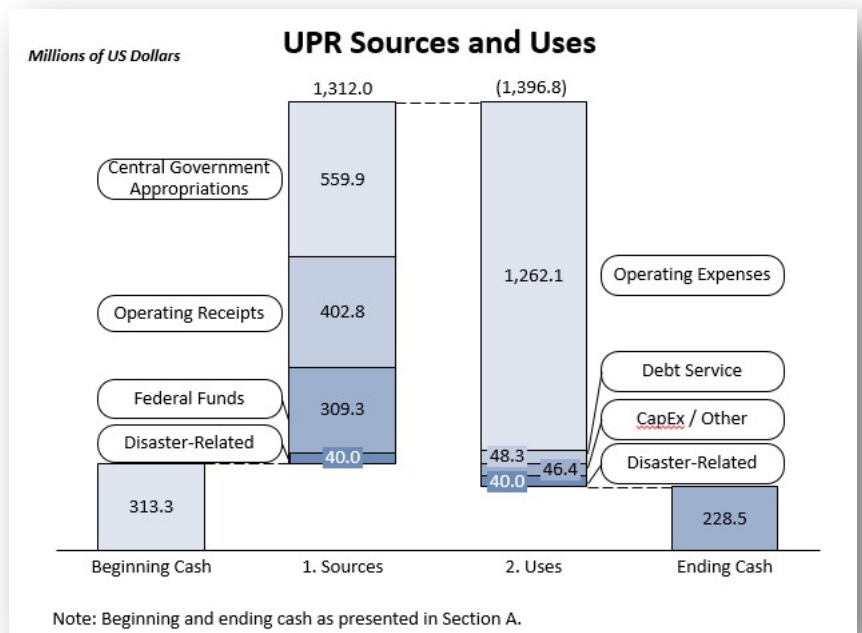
Millions of US Dollars

UPR Sources and Uses

1,312.0

(1,396.8)

Central Government Appropriations

559.9

1,262.1

Operating Expenses

Operating Receipts

402.8

Debt Service

Federal Funds

309.3

CapEx / Other

Disaster-Related

48.3

46.4

Disaster-Related

40.0

40.0

313.3

228.5

Beginning Cash

1. Sources

2. Uses

Ending Cash

Note: Beginning and ending cash as presented in Section A.